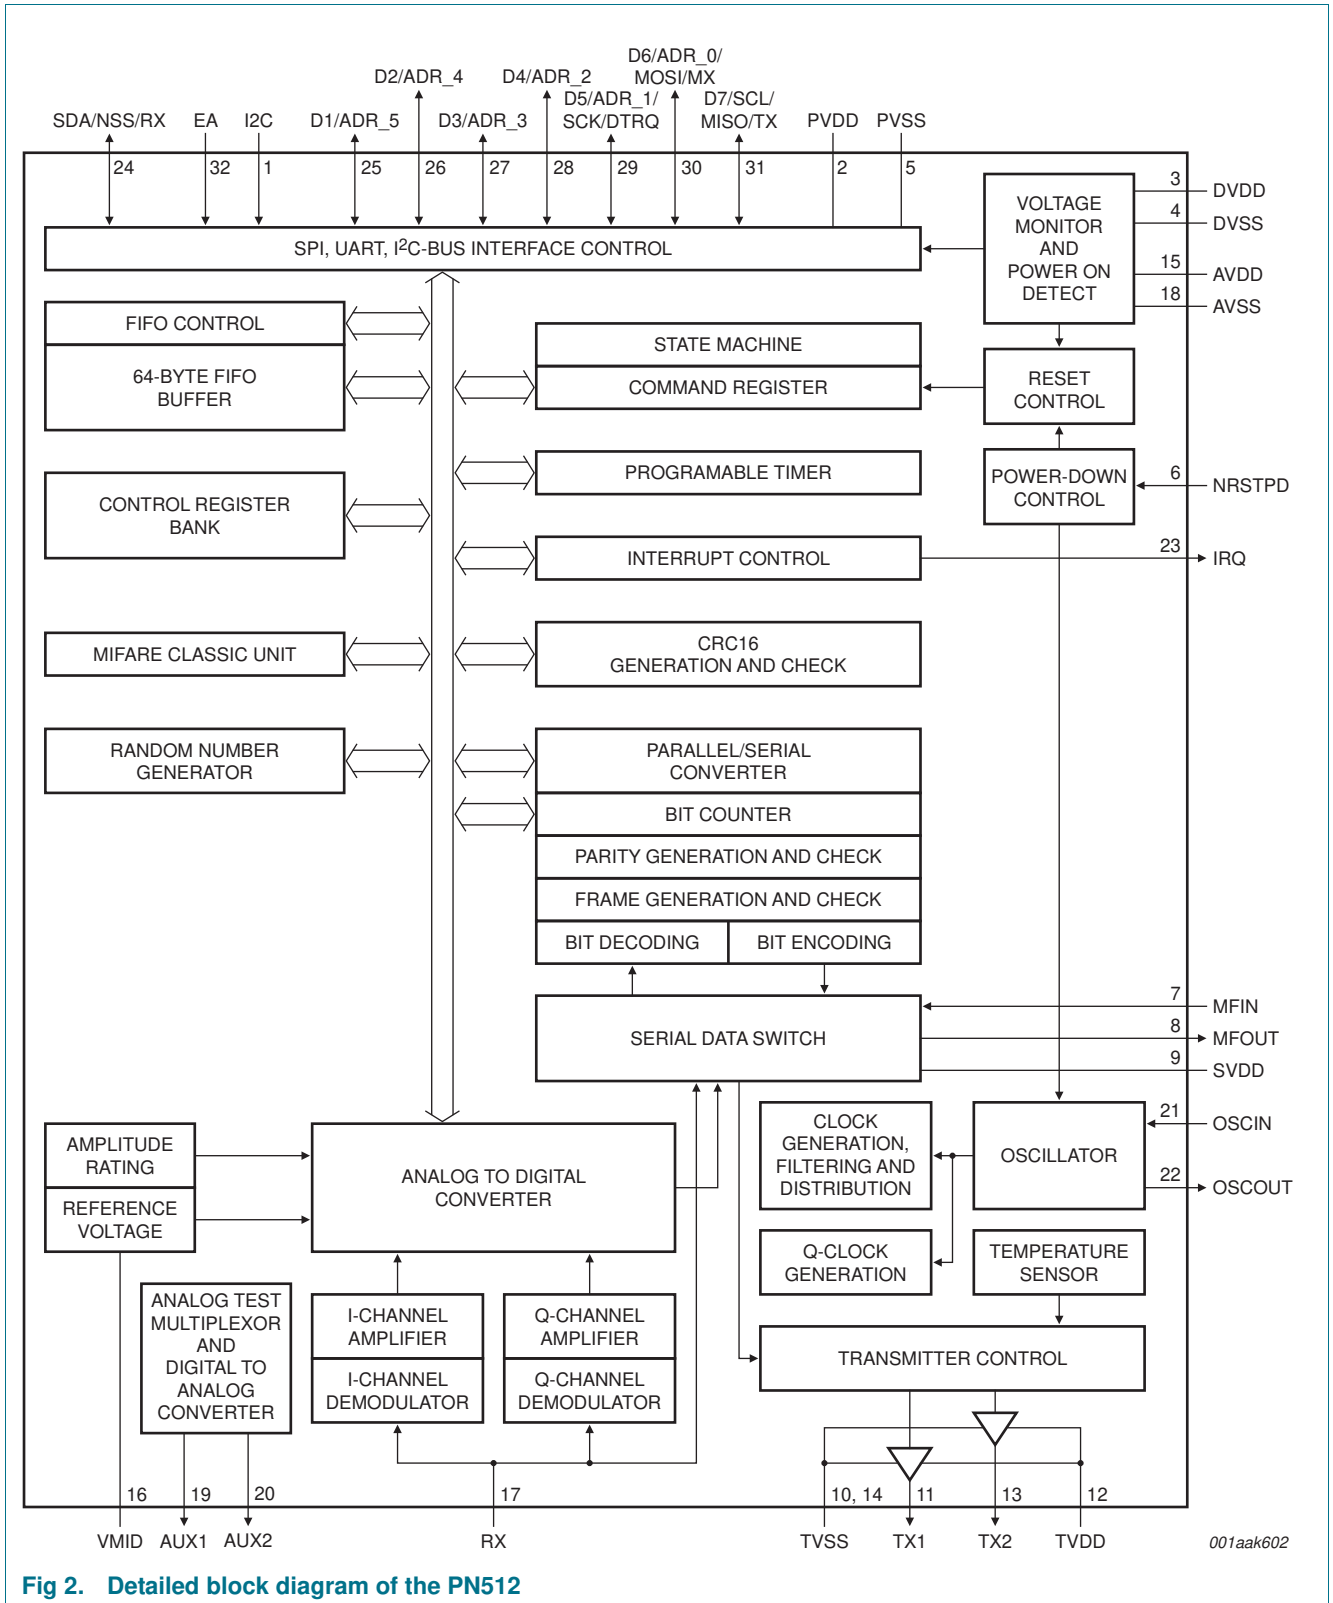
D6/ADR_0/
MOSI/MX
D2/ADR_4
D4/ADR_2
D5/ADR_1/
SCK/DTRQ
D7/SCL/
MISO/TX
SDA/NSS/RX
EA
I2C
D1/ADR_5
D3/ADR_3
PVDD
PVSS
24
32
1
25
26
27
28
29
30
31
2
5
SPI, UART, I$^2$C-BUS INTERFACE CONTROL
VOLTAGE MONITOR AND POWER ON DETECT
3
DVDD
4
DVSS
15
AVDD
18
AVSS
FIFO CONTROL
64-BYTE FIFO BUFFER
STATE MACHINE
COMMAND REGISTER
RESET CONTROL
PROGRAMABLE TIMER
CONTROL REGISTER BANK
POWER-DOWN CONTROL
6
NRSTPD
INTERRUPT CONTROL
23
IRQ
MIFARE CLASSIC UNIT
CRC16 GENERATION AND CHECK
RANDOM NUMBER GENERATOR
PARALLEL/SERIAL CONVERTER
BIT COUNTER
PARITY GENERATION AND CHECK
FRAME GENERATION AND CHECK
BIT DECODING
BIT ENCODING
7
MFIN
SERIAL DATA SWITCH
8
MFOUT
9
SVDD
AMPLITUDE RATING
REFERENCE VOLTAGE
ANALOG TO DIGITAL CONVERTER
CLOCK GENERATION, FILTERING AND DISTRIBUTION
OSCILLATOR
21
OSCIN
22
OSCOUT
Q-CLOCK GENERATION
TEMPERATURE SENSOR
ANALOG TEST MULTIPLEXOR AND DIGITAL TO ANALOG CONVERTER
I-CHANNEL AMPLIFIER
Q-CHANNEL AMPLIFIER
I-CHANNEL DEMODULATOR
Q-CHANNEL DEMODULATOR
TRANSMITTER CONTROL
16
19
20
17
10, 14
11
13
12
VMID
AUX1
AUX2
RX
TVSS
TX1
TX2
TVDD
001aak602
Fig 2. Detailed block diagram of the PN512